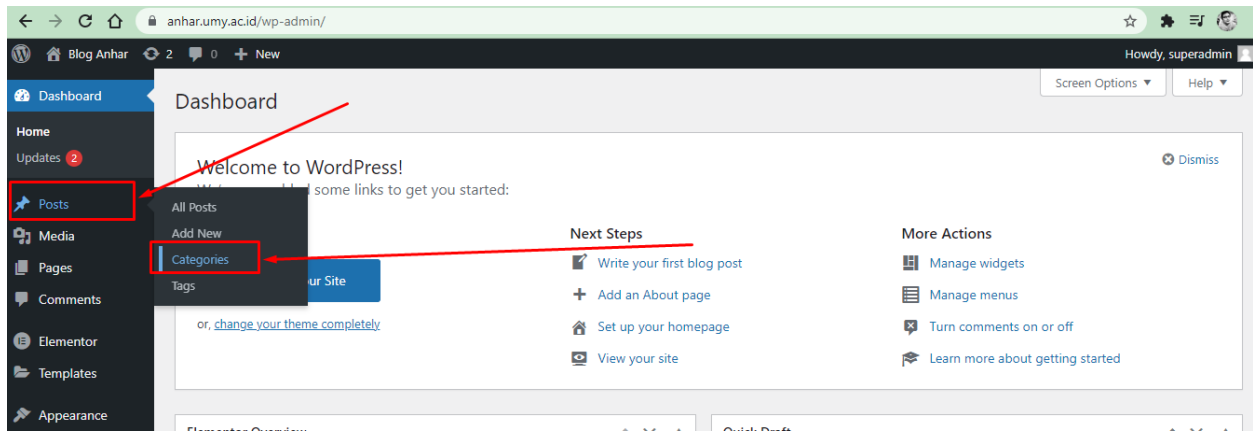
anhar.umy.ac.id/wp-admin/

Blog Anhar 2 0 New

Howdy, superadmin

Screen Options ▼ Help ▼

Dashboard

Home

Updates 2

Posts

Media

Pages

Comments

Elementor

Templates

Appearance

All Posts

Add New

Categories

Tags

Dashboard

Welcome to WordPress!

W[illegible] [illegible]d some links to get you started:

Dismiss

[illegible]ur Site

or, change your theme completely

Next Steps

Write your first blog post

Add an About page

Set up your homepage

View your site

More Actions

Manage widgets

Manage menus

Turn comments on or off

Learn more about getting started

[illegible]

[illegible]